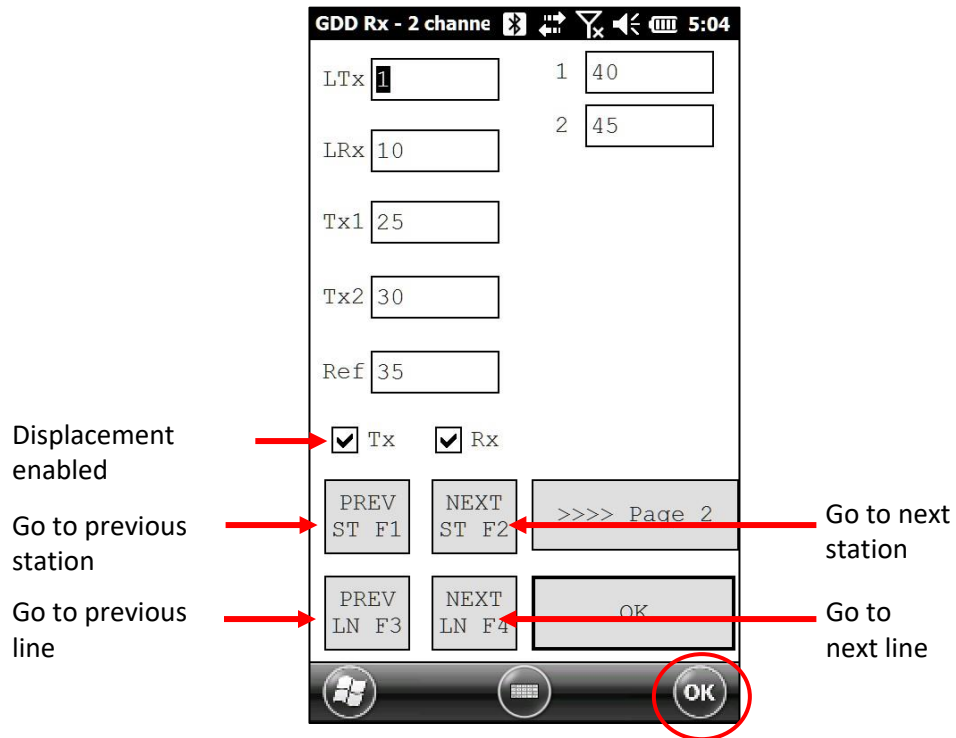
GDD Rx - 2 channe 5:04

LTx 1

1 40

2 45

LRx 10

Tx1 25

Tx2 30

Ref 35

Displacement enabled

Tx Rx

Go to previous station

PREV ST F1

NEXT ST F2

>>>> Page 2

Go to next station

Go to previous line

PREV LN F3

NEXT LN F4

OK

Go to next line

OK